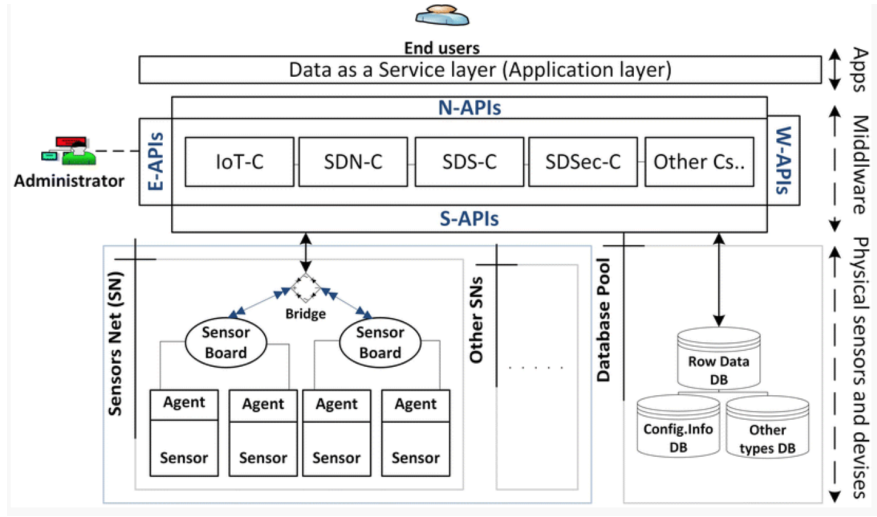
End users
Data as a Service layer (Application layer)
Apps
N-APIs
Middlware
E-APIs
IoT-C
SDN-C
SDS-C
SDSec-C
Other Cs..
W-APIs
Administrator
S-APIs
Physical sensors and devises
Sensors Net (SN)
Bridge
Sensor Board
Sensor Board
Agent
Sensor
Agent
Sensor
Agent
Sensor
Agent
Sensor
Other SNs
. . . . .
Database Pool
Row Data DB
Config.Info DB
Other types DB